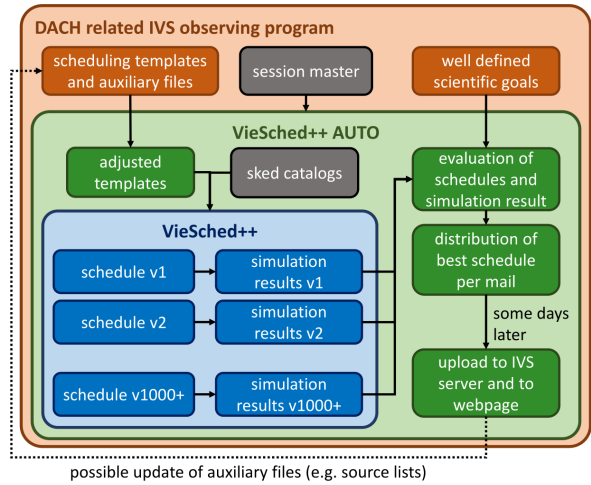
DACH related IVS observing program

scheduling templates and auxiliary files

session master

well defined scientific goals

VieSched++ AUTO

adjusted templates

sked catalogs

evaluation of schedules and simulation result

VieSched++

schedule v1

simulation results v1

schedule v2

simulation results v2

schedule v1000+

simulation results v1000+

distribution of best schedule per mail

some days later

upload to IVS server and to webpage

possible update of auxiliary files (e.g. source lists)